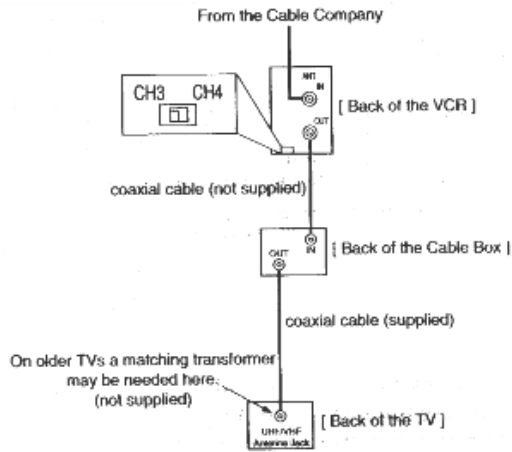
From the Cable Company

ANT IN

CH3 CH4

[ Back of the VCR ]

OUT

coaxial cable (not supplied)

IN

OUT

[ Back of the Cable Box ]

coaxial cable (supplied)

On older TVs a matching transformer may be needed here. (not supplied)

UHF/VHF Antenna Jack

[ Back of the TV ]